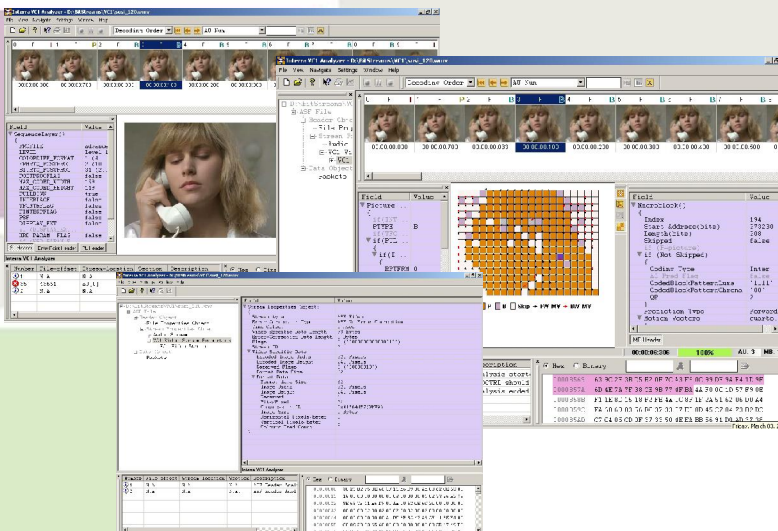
Interra VC1 Analyser
File View Navigate Settings Window Help
Decoding Order
AU Sun
Field
Value
SequenceLayer()
Picture
PTYPE B
if(PTI
if(I
BFTYPE
MacroBlock()
Index 194
Start Address(bits) 273230
Length(bits) 208
Skipped false
if (Not Skipped)
Coding Type Inter
CodedBlockPatternLuma '1111'
CodedBlockPatternChroma '00'
QP 2
Prediction Type Forward
Motion Vectors
Skip
FW MV
BW MV
MB Header
00:00:06:306
100%
AU: 3
MB:
Hex
Binary
00:0C:00:000
00:0C:00:700
00:0C:00:030
00:0C:00:100
00:0C:00:230
00:0C:00:400
00:0C:00:500
ASF File
Header Object
File Properties Object
Stream Properties Object
Data Object
Packets
Field
Value
Stream Properties Object
Description
See
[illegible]